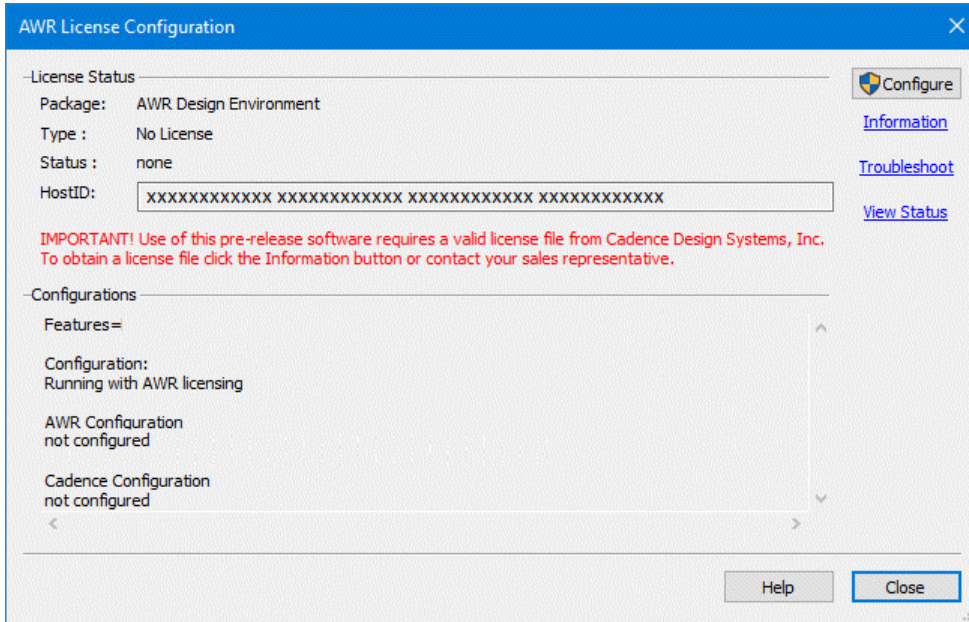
AWR License Configuration

License Status

Package: AWR Design Environment

Type : No License

Status : none

HostID: xxxxxxxxxxxx xxxxxxxxxxxx xxxxxxxxxxxx xxxxxxxxxxxx

IMPORTANT! Use of this pre-release software requires a valid license file from Cadence Design Systems, Inc. To obtain a license file click the Information button or contact your sales representative.

Configure

Information

Troubleshoot

View Status

Configurations

Features=

Configuration:
Running with AWR licensing

AWR Configuration
not configured

Cadence Configuration
not configured

Help

Close